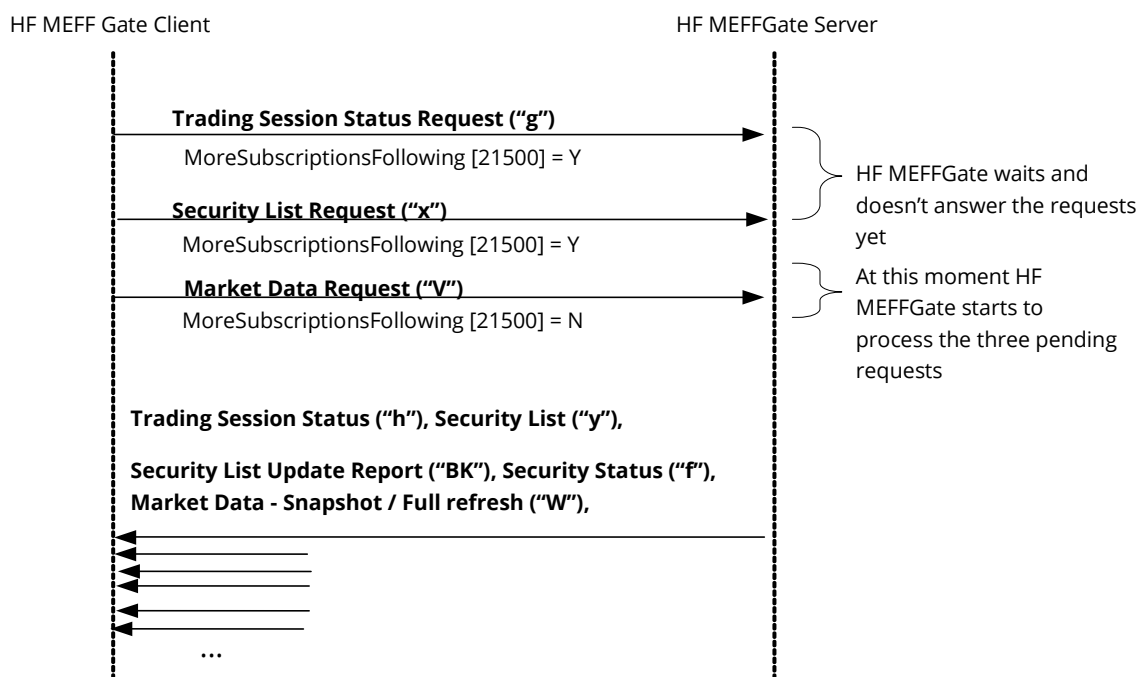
HF MEFF Gate Client

HF MEFFGate Server

Trading Session Status Request (“g”)

MoreSubscriptionsFollowing [21500] = Y

HF MEFFGate waits and doesn’t answer the requests yet

Security List Request (“x”)

MoreSubscriptionsFollowing [21500] = Y

At this moment HF MEFFGate starts to process the three pending requests

Market Data Request (“V”)

MoreSubscriptionsFollowing [21500] = N

Trading Session Status (“h”), Security List (“y”),

Security List Update Report (“BK”), Security Status (“f”), Market Data - Snapshot / Full refresh (“W”),

...